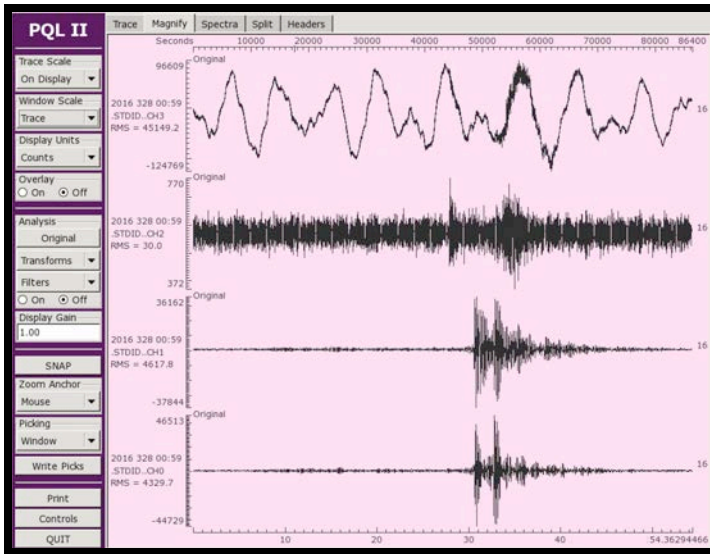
PQL II

Trace Scale
On Display
Window Scale
Trace
Display Units
Counts
Overlay
On Off

Analysis
Original
Transforms
Filters
On Off
Display Gain
1.00

SNAP
Zoom Anchor
Mouse
Picking
Window
Write Picks

Print
Controls
QUIT

Trace Magnify Spectra Split Headers

Seconds 10000 20000 30000 40000 50000 60000 70000 80000 86400

96609 Original
2016 328 00:59
.STDID..CH3
RMS = 45149.2
-124769
16

770 Original
2016 328 00:59
.STDID..CH2
RMS = 30.0
372
16

36162 Original
2016 328 00:59
.STDID..CH1
RMS = 4617.8
-37844
16

46513 Original
2016 328 00:59
.STDID..CH0
RMS = 4329.7
-44729
16

10 20 30 40 54.36294466